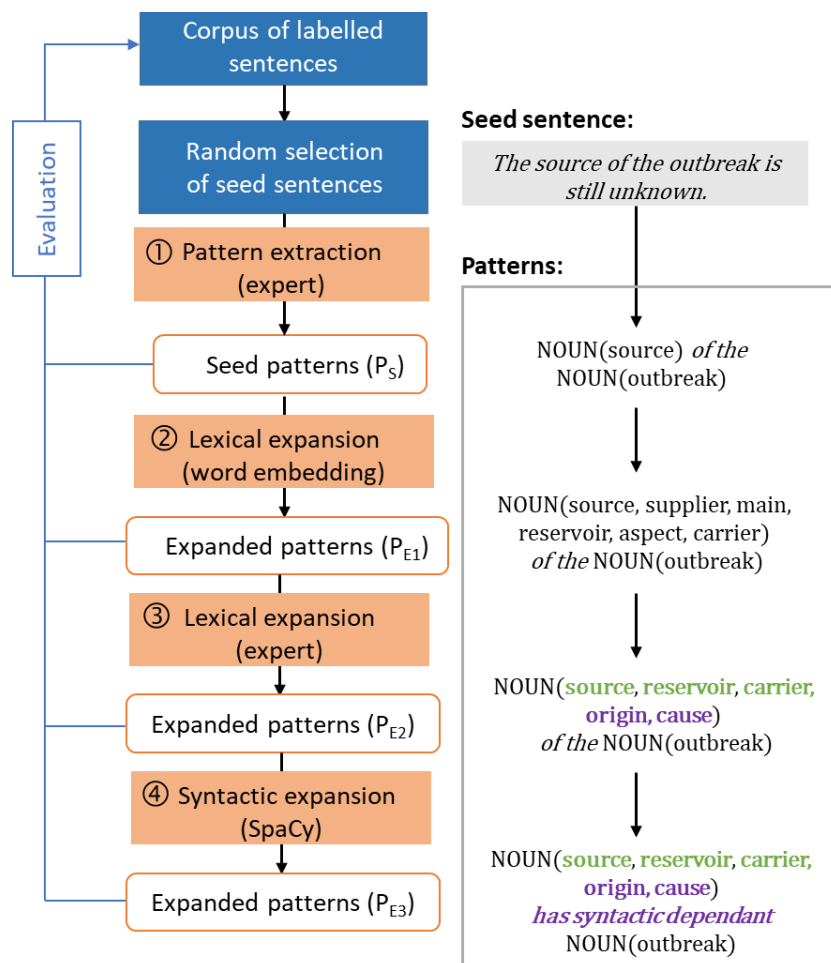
Corpus of labelled sentences

Random selection of seed sentences

① Pattern extraction (expert)

Seed patterns ($P_S$)

② Lexical expansion (word embedding)

Expanded patterns ($P_{E1}$)

③ Lexical expansion (expert)

Expanded patterns ($P_{E2}$)

④ Syntactic expansion (SpaCy)

Expanded patterns ($P_{E3}$)

Evaluation

Seed sentence:

The source of the outbreak is still unknown.

Patterns:

NOUN(source) of the NOUN(outbreak)

NOUN(source, supplier, main, reservoir, aspect, carrier) of the NOUN(outbreak)

NOUN(source, reservoir, carrier, origin, cause) of the NOUN(outbreak)

NOUN(source, reservoir, carrier, origin, cause) has syntactic dependant NOUN(outbreak)